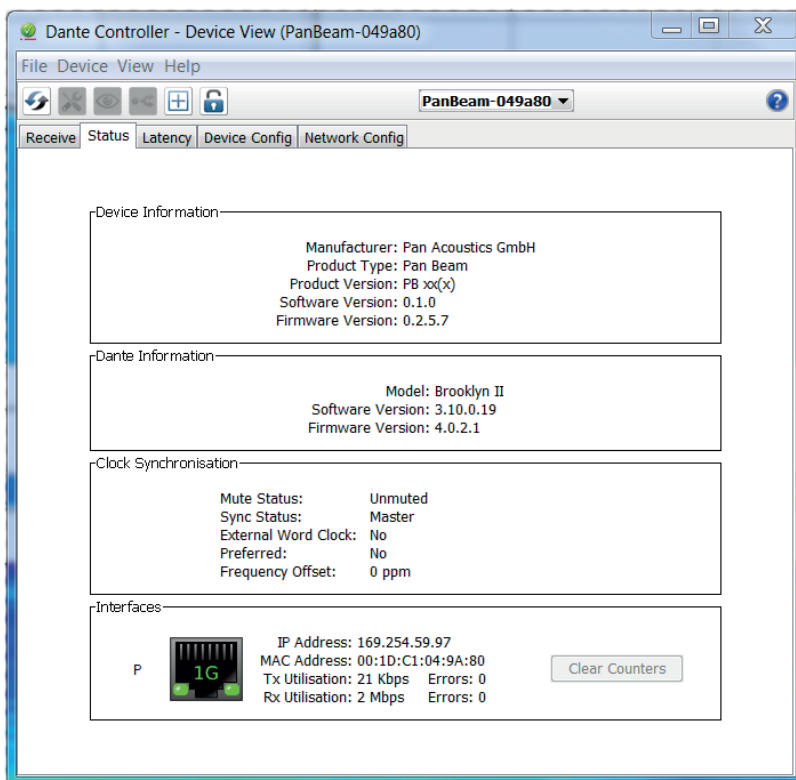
Dante Controller - Device View (PanBeam-049a80)

File Device View Help

PanBeam-049a80

Receive | Status | Latency | Device Config | Network Config

Device Information

Manufacturer: Pan Acoustics GmbH
Product Type: Pan Beam
Product Version: PB xx(x)
Software Version: 0.1.0
Firmware Version: 0.2.5.7

Dante Information

Model: Brooklyn II
Software Version: 3.10.0.19
Firmware Version: 4.0.2.1

Clock Synchronisation

Mute Status: Unmuted
Sync Status: Master
External Word Clock: No
Preferred: No
Frequency Offset: 0 ppm

Interfaces

P

1G

IP Address: 169.254.59.97
MAC Address: 00:1D:C1:04:9A:80
Tx Utilisation: 21 Kbps Errors: 0
Rx Utilisation: 2 Mbps Errors: 0

Clear Counters